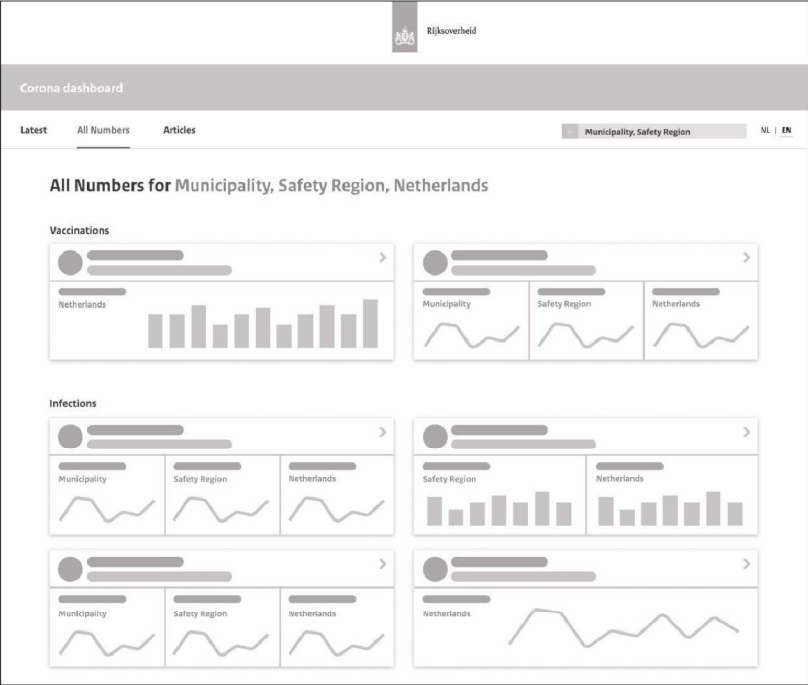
Rijksoverheid

Corona dashboard

Latest All Numbers Articles

Municipality, Safety Region

NL | EN

All Numbers for Municipality, Safety Region, Netherlands

Vaccinations

Netherlands

Municipality

Safety Region

Netherlands

Infections

Municipality

Safety Region

Netherlands

Safety Region

Netherlands

Municipality

Safety Region

Netherlands

Netherlands